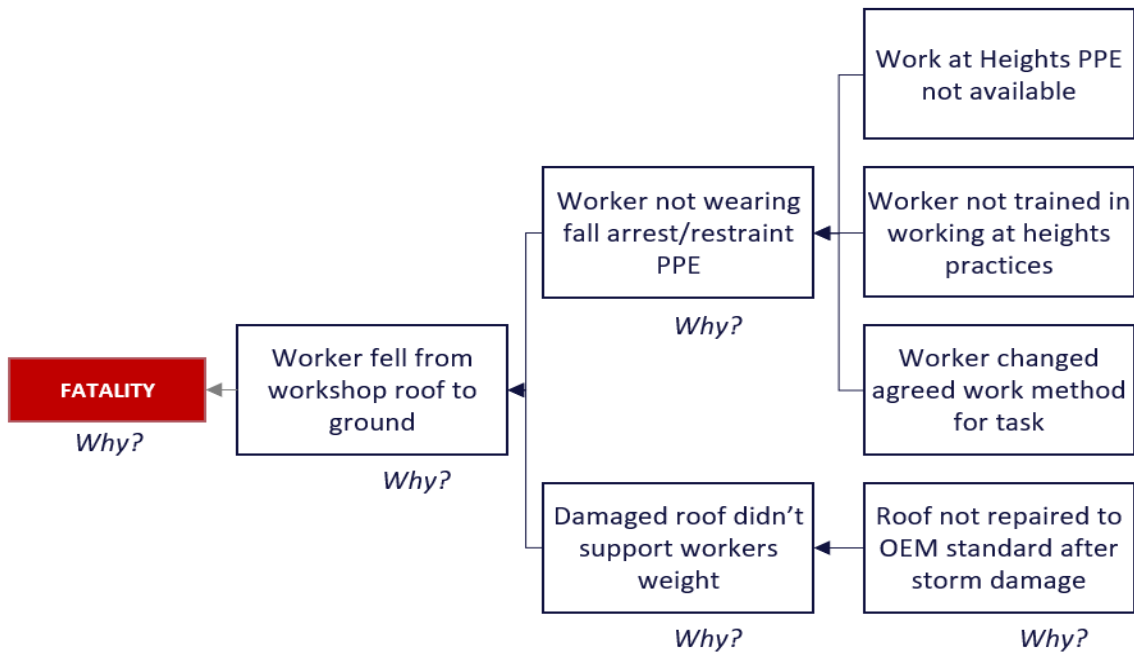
FATALITY

Why?

Worker fell from workshop roof to ground

Why?

Worker not wearing fall arrest/restraint PPE

Why?

Damaged roof didn't support workers weight

Why?

Work at Heights PPE not available

Worker not trained in working at heights practices

Worker changed agreed work method for task

Roof not repaired to OEM standard after storm damage

Why?